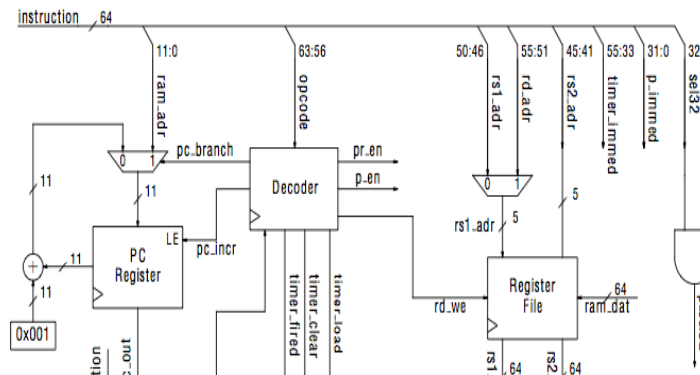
instruction 64

11:0

ram_adr

63:56

opcode

50:46

rs1_adr

55:51

rd_adr

45:41

rs2_adr

55:33

timer_immed

31:0

p_immed

32

sel32

0 1

pc_branch

11

11

PC Register

LE

pc_incr

Decoder

pr_en

p_en

timer_fired

timer_clear

timer_load

0 1

rs1_adr

5

5

rd_we

Register File

64

ram_dat

11

11

0x001

rs1

64

rs2

64